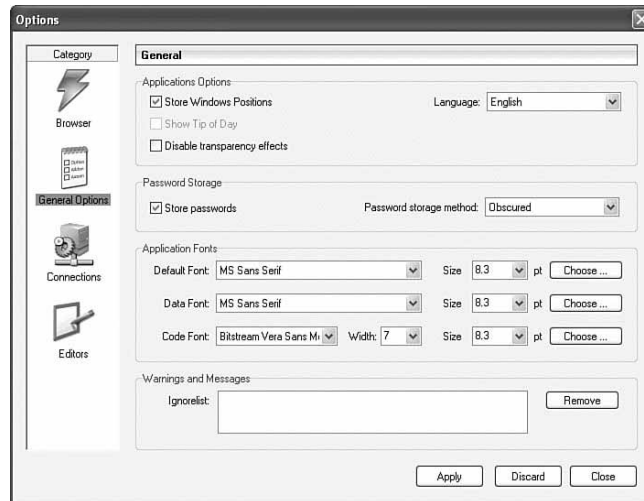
Options

Category

Browser

General Options

Connections

Editors

General

Applications Options

☑ Store Windows Positions

Language: English

☐ Show Tip of Day

☐ Disable transparency effects

Password Storage

☑ Store passwords

Password storage method: Obscured

Application Fonts

Default Font: MS Sans Serif

Size 8.3 pt Choose ...

Data Font: MS Sans Serif

Size 8.3 pt Choose ...

Code Font: Bitstream Vera Sans M

Width: 7

Size 8.3 pt Choose ...

Warnings and Messages

Ignorelist:

Remove

Apply Discard Close